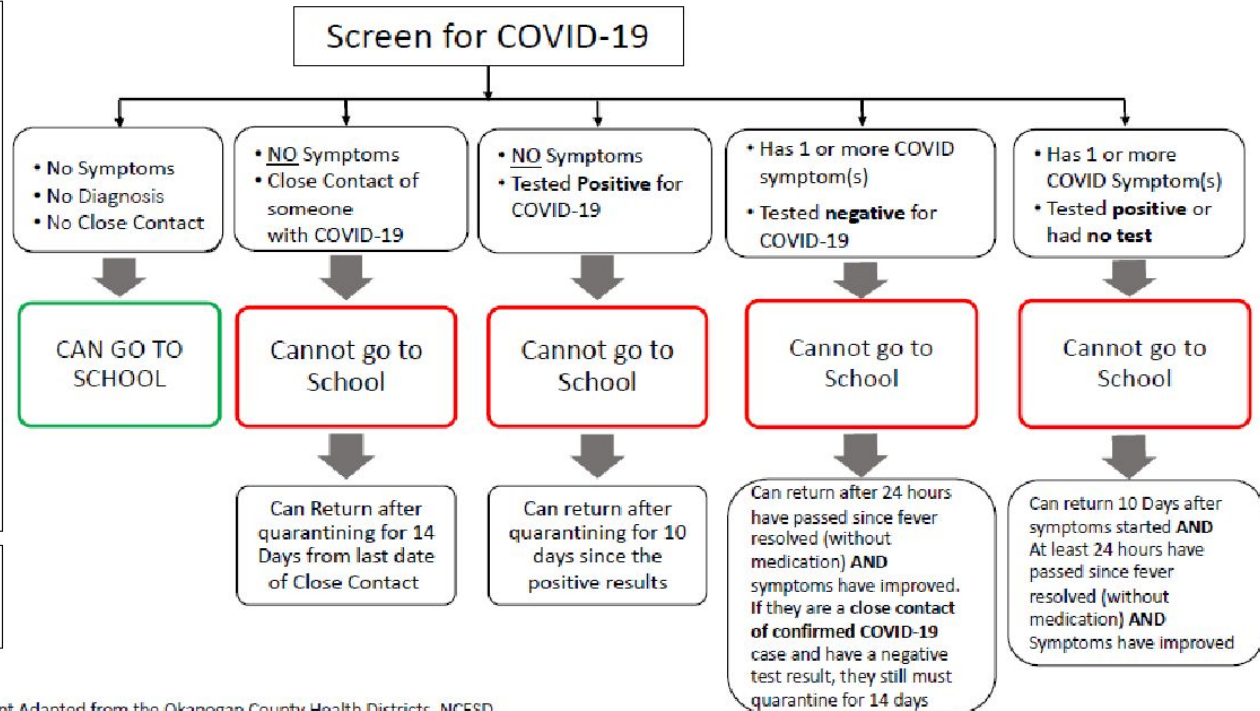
Screen for COVID-19

• No Symptoms
• No Diagnosis
• No Close Contact

CAN GO TO SCHOOL

• NO Symptoms
• Close Contact of someone with COVID-19

Cannot go to School

Can Return after quarantining for 14 Days from last date of Close Contact

• NO Symptoms
• Tested Positive for COVID-19

Cannot go to School

Can return after quarantining for 10 days since the positive results

• Has 1 or more COVID symptom(s)
• Tested negative for COVID-19

Cannot go to School

Can return after 24 hours have passed since fever resolved (without medication) AND symptoms have improved. If they are a close contact of confirmed COVID-19 case and have a negative test result, they still must quarantine for 14 days

• Has 1 or more COVID Symptom(s)
• Tested positive or had no test

Cannot go to School

Can return 10 Days after symptoms started AND At least 24 hours have passed since fever resolved (without medication) AND Symptoms have improved

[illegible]t Adapted from the Okanogan County Health Districts, NCESD